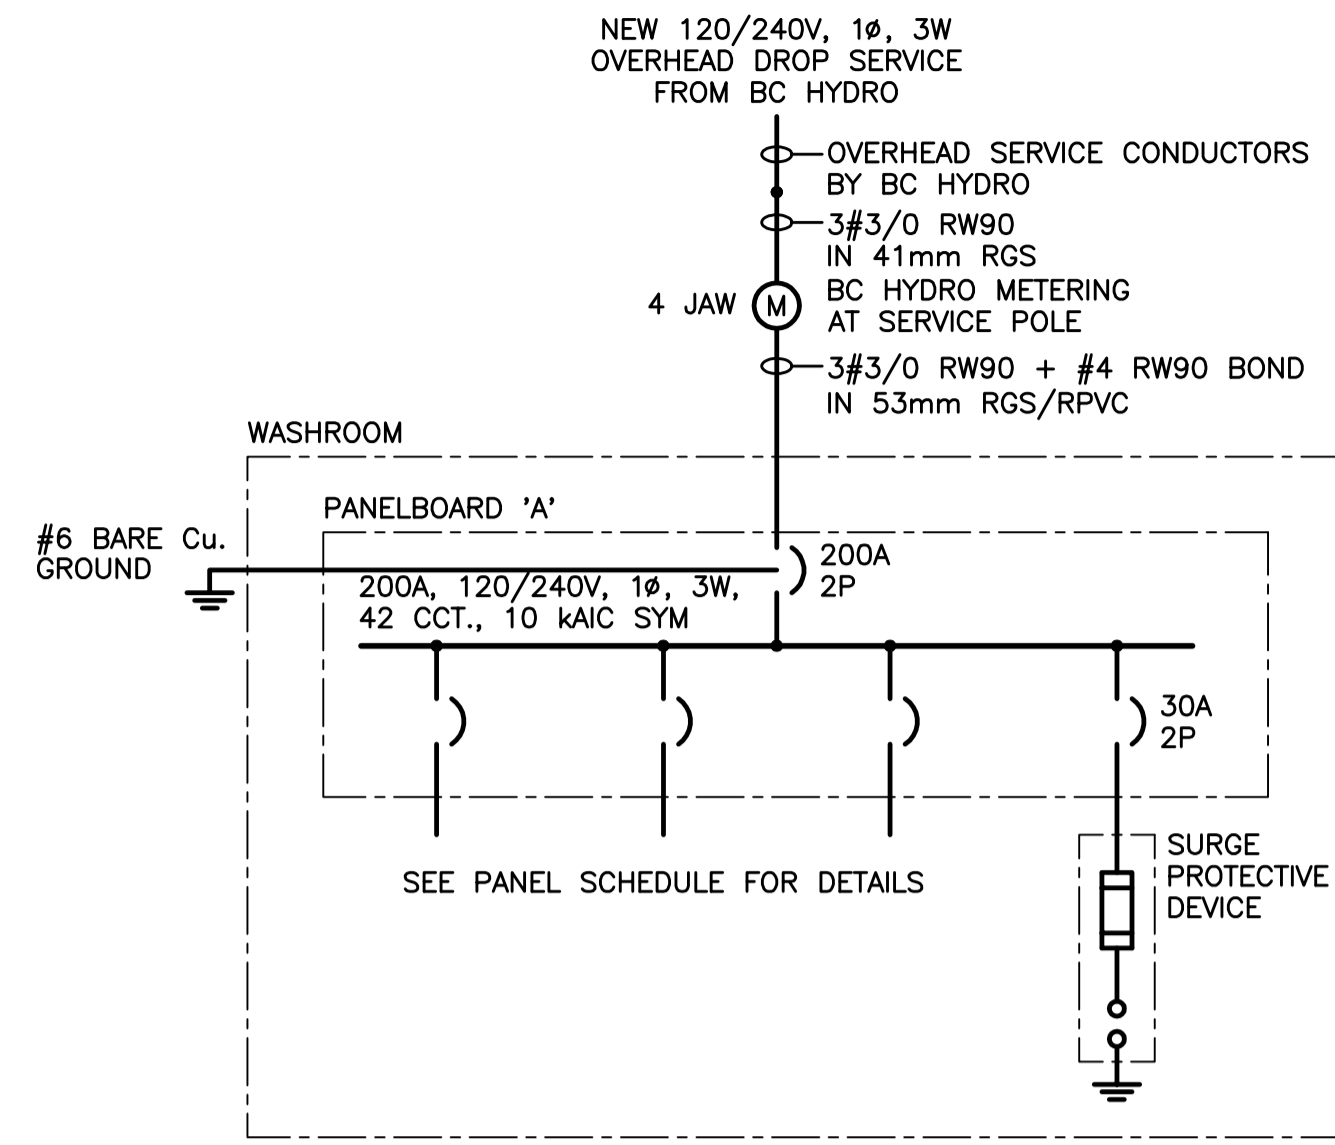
NEW 120/240V, 1ø, 3W
OVERHEAD DROP SERVICE
FROM BC HYDRO

OVERHEAD SERVICE CONDUCTORS
BY BC HYDRO

3#3/0 RW90
IN 41mm RGS

4 JAW

M

BC HYDRO METERING
AT SERVICE POLE

3#3/0 RW90 + #4 RW90 BOND
IN 53mm RGS/RPVC

WASHROOM

PANELBOARD 'A'

#6 BARE Cu.
GROUND

200A
2P

200A, 120/240V, 1ø, 3W,
42 CCT., 10 kAIC SYM

30A
2P

SEE PANEL SCHEDULE FOR DETAILS

SURGE
PROTECTIVE
DEVICE